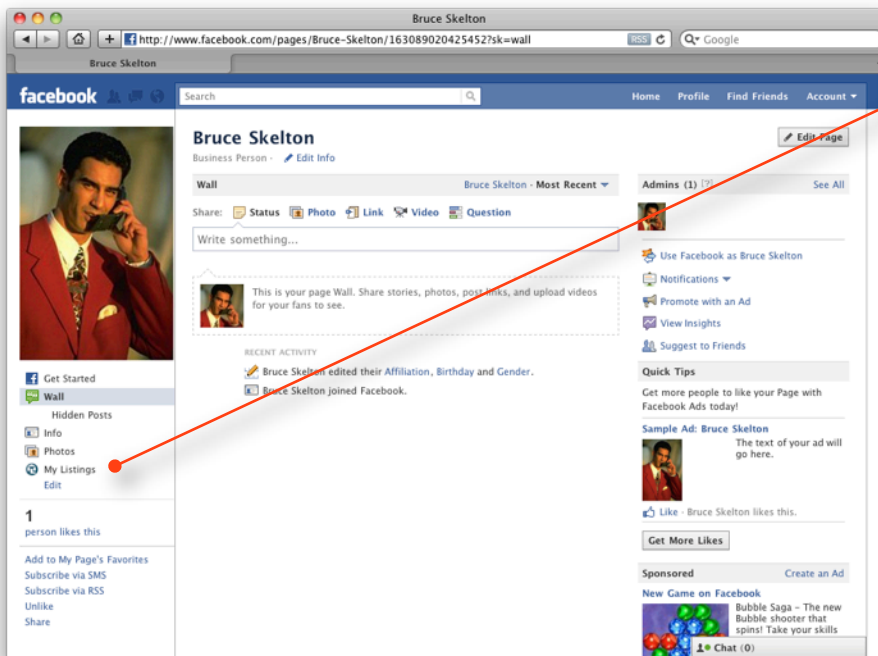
Bruce Skelton

http://www.facebook.com/pages/Bruce-Skelton/163089020425452?sk=wall RSS Google

Bruce Skelton

facebook Search Home Profile Find Friends Account

Bruce Skelton
Business Person · Edit Info

Edit Page

Wall Bruce Skelton · Most Recent

Share: Status Photo Link Video Question

Write something...

This is your page Wall. Share stories, photos, post links, and upload videos for your fans to see.

RECENT ACTIVITY

Bruce Skelton edited their Affiliation, Birthday and Gender.

Bruce Skelton joined Facebook.

Get Started
Wall
Hidden Posts
Info
Photos
My Listings
Edit

1
person likes this

Add to My Page's Favorites
Subscribe via SMS
Subscribe via RSS
Unlike
Share

Admins (1) [?] See All

Use Facebook as Bruce Skelton
Notifications
Promote with an Ad
View Insights
Suggest to Friends

Quick Tips

Get more people to like your Page with Facebook Ads today!

Sample Ad: Bruce Skelton
The text of your ad will go here.

Like · Bruce Skelton likes this.

Get More Likes

Sponsored Create an Ad

New Game on Facebook
Bubble Saga – The new Bubble shooter that spins! Take your skills

Chat (0)